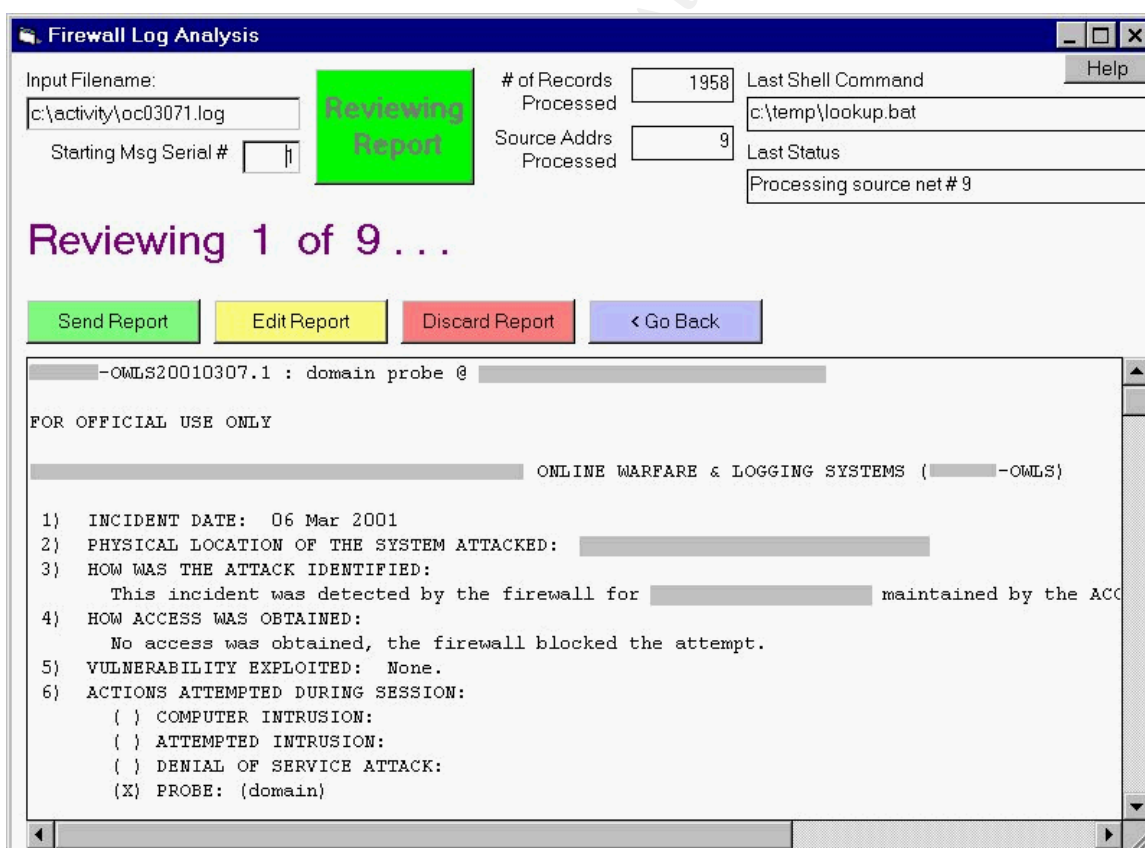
Firewall Log Analysis

Help

Input Filename:
c:\activity\oc03071.log

Starting Msg Serial # 1

Reviewing Report

# of Records Processed 1958

Source Addrs Processed 9

Last Shell Command
c:\temp\lookup.bat

Last Status
Processing source net # 9

Reviewing 1 of 9 . . .

Send Report
Edit Report
Discard Report
< Go Back

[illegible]-OWLS20010307.1 : domain probe @ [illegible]

FOR OFFICIAL USE ONLY

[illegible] ONLINE WARFARE & LOGGING SYSTEMS ([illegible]-OWLS)

1) INCIDENT DATE: 06 Mar 2001
2) PHYSICAL LOCATION OF THE SYSTEM ATTACKED: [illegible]
3) HOW WAS THE ATTACK IDENTIFIED:
This incident was detected by the firewall for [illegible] maintained by the ACC
4) HOW ACCESS WAS OBTAINED:
No access was obtained, the firewall blocked the attempt.
5) VULNERABILITY EXPLOITED: None.
6) ACTIONS ATTEMPTED DURING SESSION:
( ) COMPUTER INTRUSION:
( ) ATTEMPTED INTRUSION:
( ) DENIAL OF SERVICE ATTACK:
(X) PROBE: (domain)